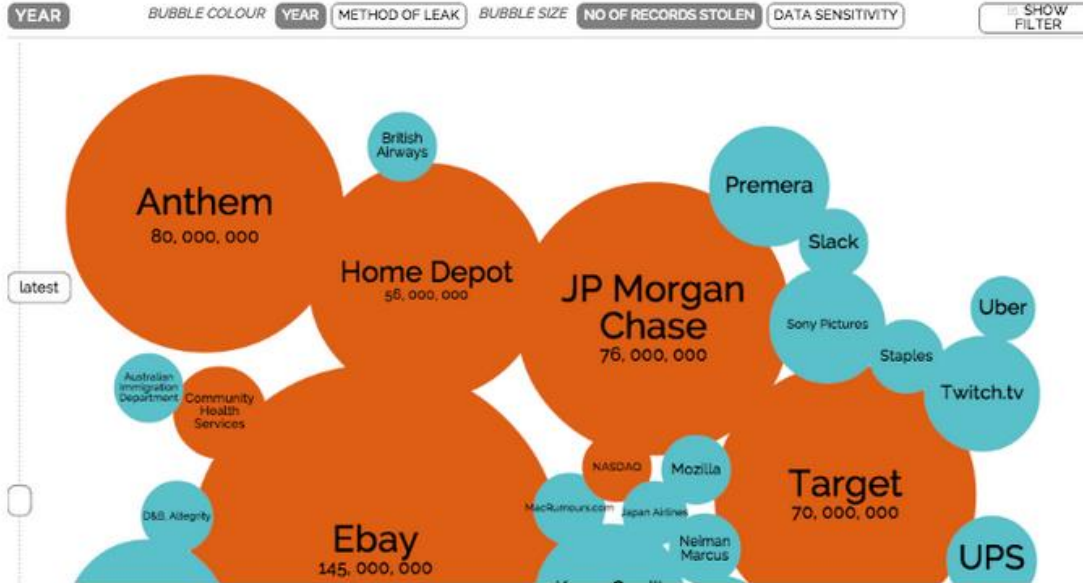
YEAR BUBBLE COLOUR YEAR METHOD OF LEAK BUBBLE SIZE NO OF RECORDS STOLEN DATA SENSITIVITY SHOW FILTER

latest

Anthem
80, 000, 000

British Airways

Home Depot
56, 000, 000

JP Morgan Chase
76, 000, 000

Premera

Slack

Uber

Sony Pictures

Staples

Twitch.tv

Australian Immigration Department

Community Health Services

NASDAQ

Mozilla

Target
70, 000, 000

MacRumours.com

Japan Airlines

D&B, Altegrity

Neiman Marcus

Ebay
145, 000, 000

UPS

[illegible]